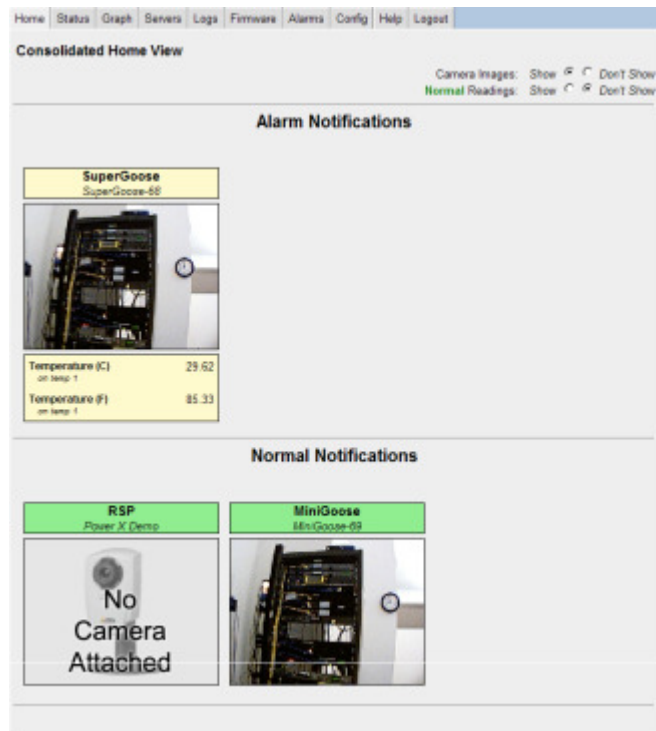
Home | Status | Graph | Servers | Logs | Firmware | Alarms | Config | Help | Logout

Consolidated Home View

Camera Images: Show ◉ ○ Don't Show
Normal Readings: Show ○ ◉ Don't Show

Alarm Notifications

SuperGoose
SuperGoose-68

Temperature (C) 29.62
on temp 1

Temperature (F) 85.33
on temp 1

Normal Notifications

RSP
Power X Demo

No Camera Attached

MiniGoose
MiniGoose-69